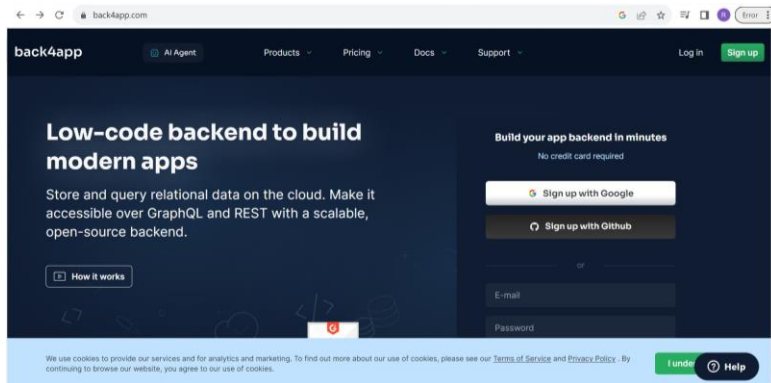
back4app.com

Error

back4app

AI Agent

Products

Pricing

Docs

Support

Log in

Sign up

Low-code backend to build modern apps

Store and query relational data on the cloud. Make it accessible over GraphQL and REST with a scalable, open-source backend.

How it works

Build your app backend in minutes

No credit card required

Sign up with Google

Sign up with Github

or

E-mail

Password

We use cookies to provide our services and for analytics and marketing. To find out more about our use of cookies, please see our Terms of Service and Privacy Policy . By continuing to browse our website, you agree to our use of cookies.

I unde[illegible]

Help